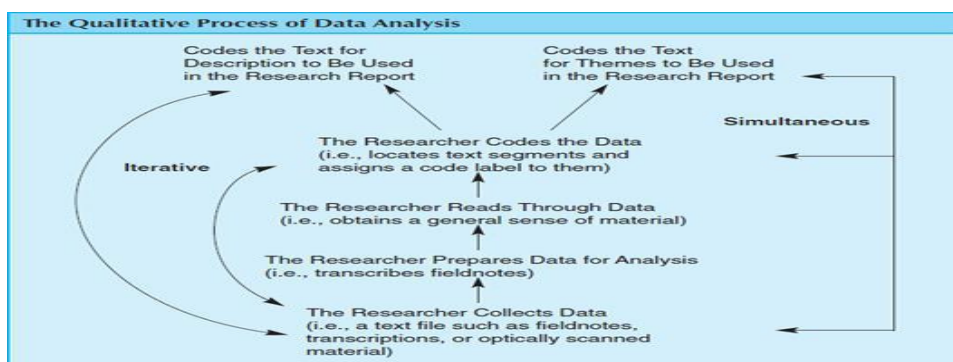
The Qualitative Process of Data Analysis

Codes the Text for Description to Be Used in the Research Report

Codes the Text for Themes to Be Used in the Research Report

Simultaneous

Iterative

The Researcher Codes the Data (i.e., locates text segments and assigns a code label to them)

The Researcher Reads Through Data (i.e., obtains a general sense of material)

The Researcher Prepares Data for Analysis (i.e., transcribes fieldnotes)

The Researcher Collects Data (i.e., a text file such as fieldnotes, transcriptions, or optically scanned material)